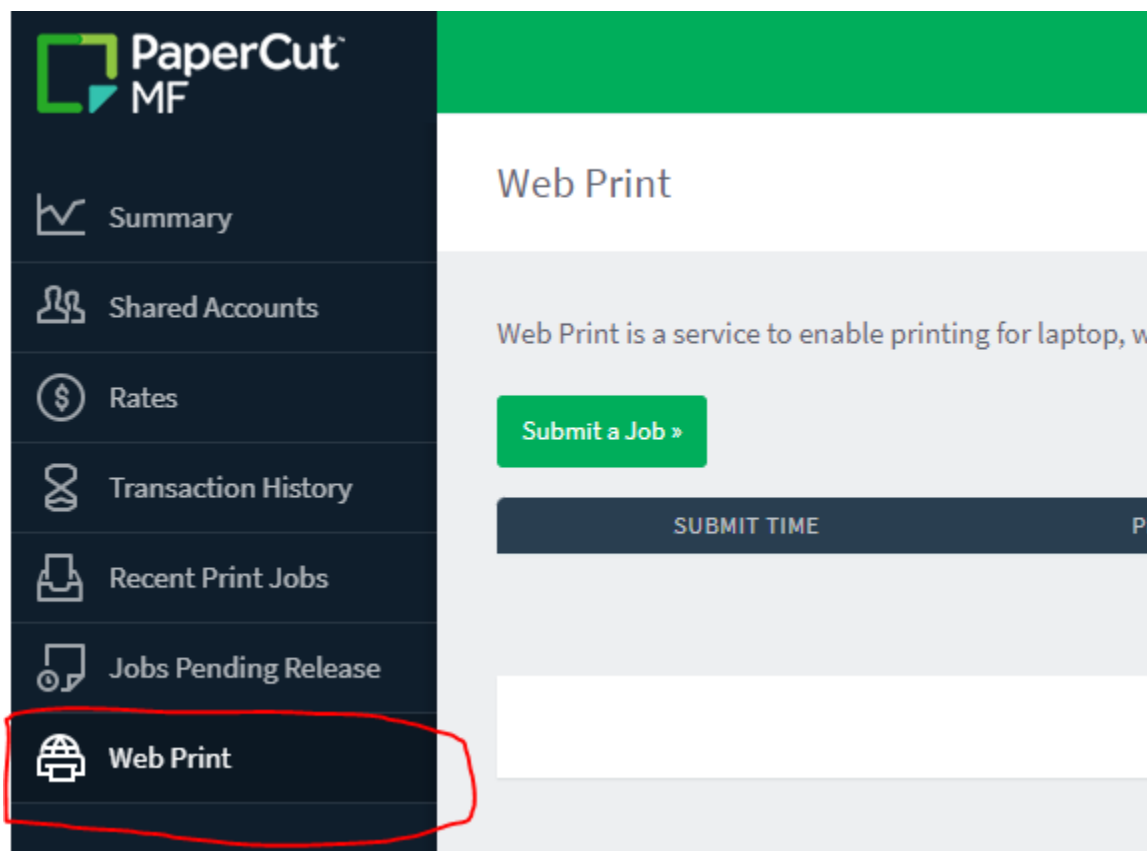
PaperCut™ MF

Summary

Shared Accounts

Rates

Transaction History

Recent Print Jobs

Jobs Pending Release

Web Print

Web Print

Web Print is a service to enable printing for laptop, w

Submit a Job »

| SUBMIT TIME | P |
|---|---|